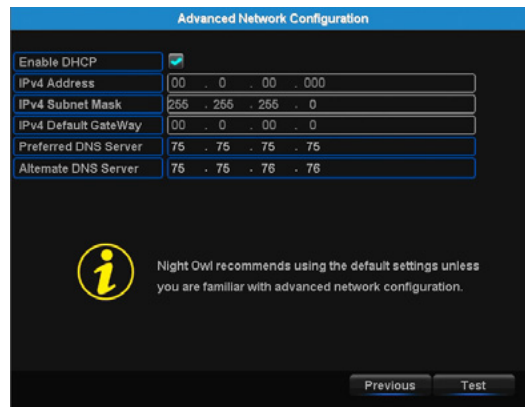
Advanced Network Configuration

| | |
|---|---|
| Enable DHCP | |
| IPv4 Address | 00 . 0 . 00 . 000 |
| IPv4 Subnet Mask | 255 . 255 . 255 . 0 |
| IPv4 Default GateWay | 00 . 0 . 00 . 0 |
| Preferred DNS Server | 75 . 75 . 75 . 75 |
| Alternate DNS Server | 75 . 75 . 76 . 76 |

i

Night Owl recommends using the default settings unless you are familiar with advanced network configuration.

Previous Test